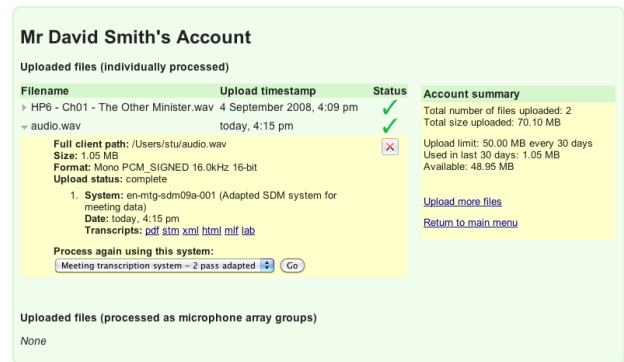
Mr David Smith's Account

Uploaded files (individually processed)

| Filename | Upload timestamp | Status |
|---|---|---|
| HP6 - Ch01 - The Other Minister.wav | 4 September 2008, 4:09 pm | ✓ |
| audio.wav | today, 4:15 pm | ✓ |

Full client path: /Users/stu/audio.wav
Size: 1.05 MB
Format: Mono PCM_SIGNED 16.0kHz 16-bit
Upload status: complete

1. System: en-mtg-sdm09a-001 (Adapted SDM system for meeting data)
Date: today, 4:15 pm
Transcripts: pdf stm xml html mlf lab

Process again using this system:
Meeting transcription system – 2 pass adapted
Go

Account summary
Total number of files uploaded: 2
Total size uploaded: 70.10 MB

Upload limit: 50.00 MB every 30 days
Used in last 30 days: 1.05 MB
Available: 48.95 MB

Upload more files

Return to main menu

Uploaded files (processed as microphone array groups)

None